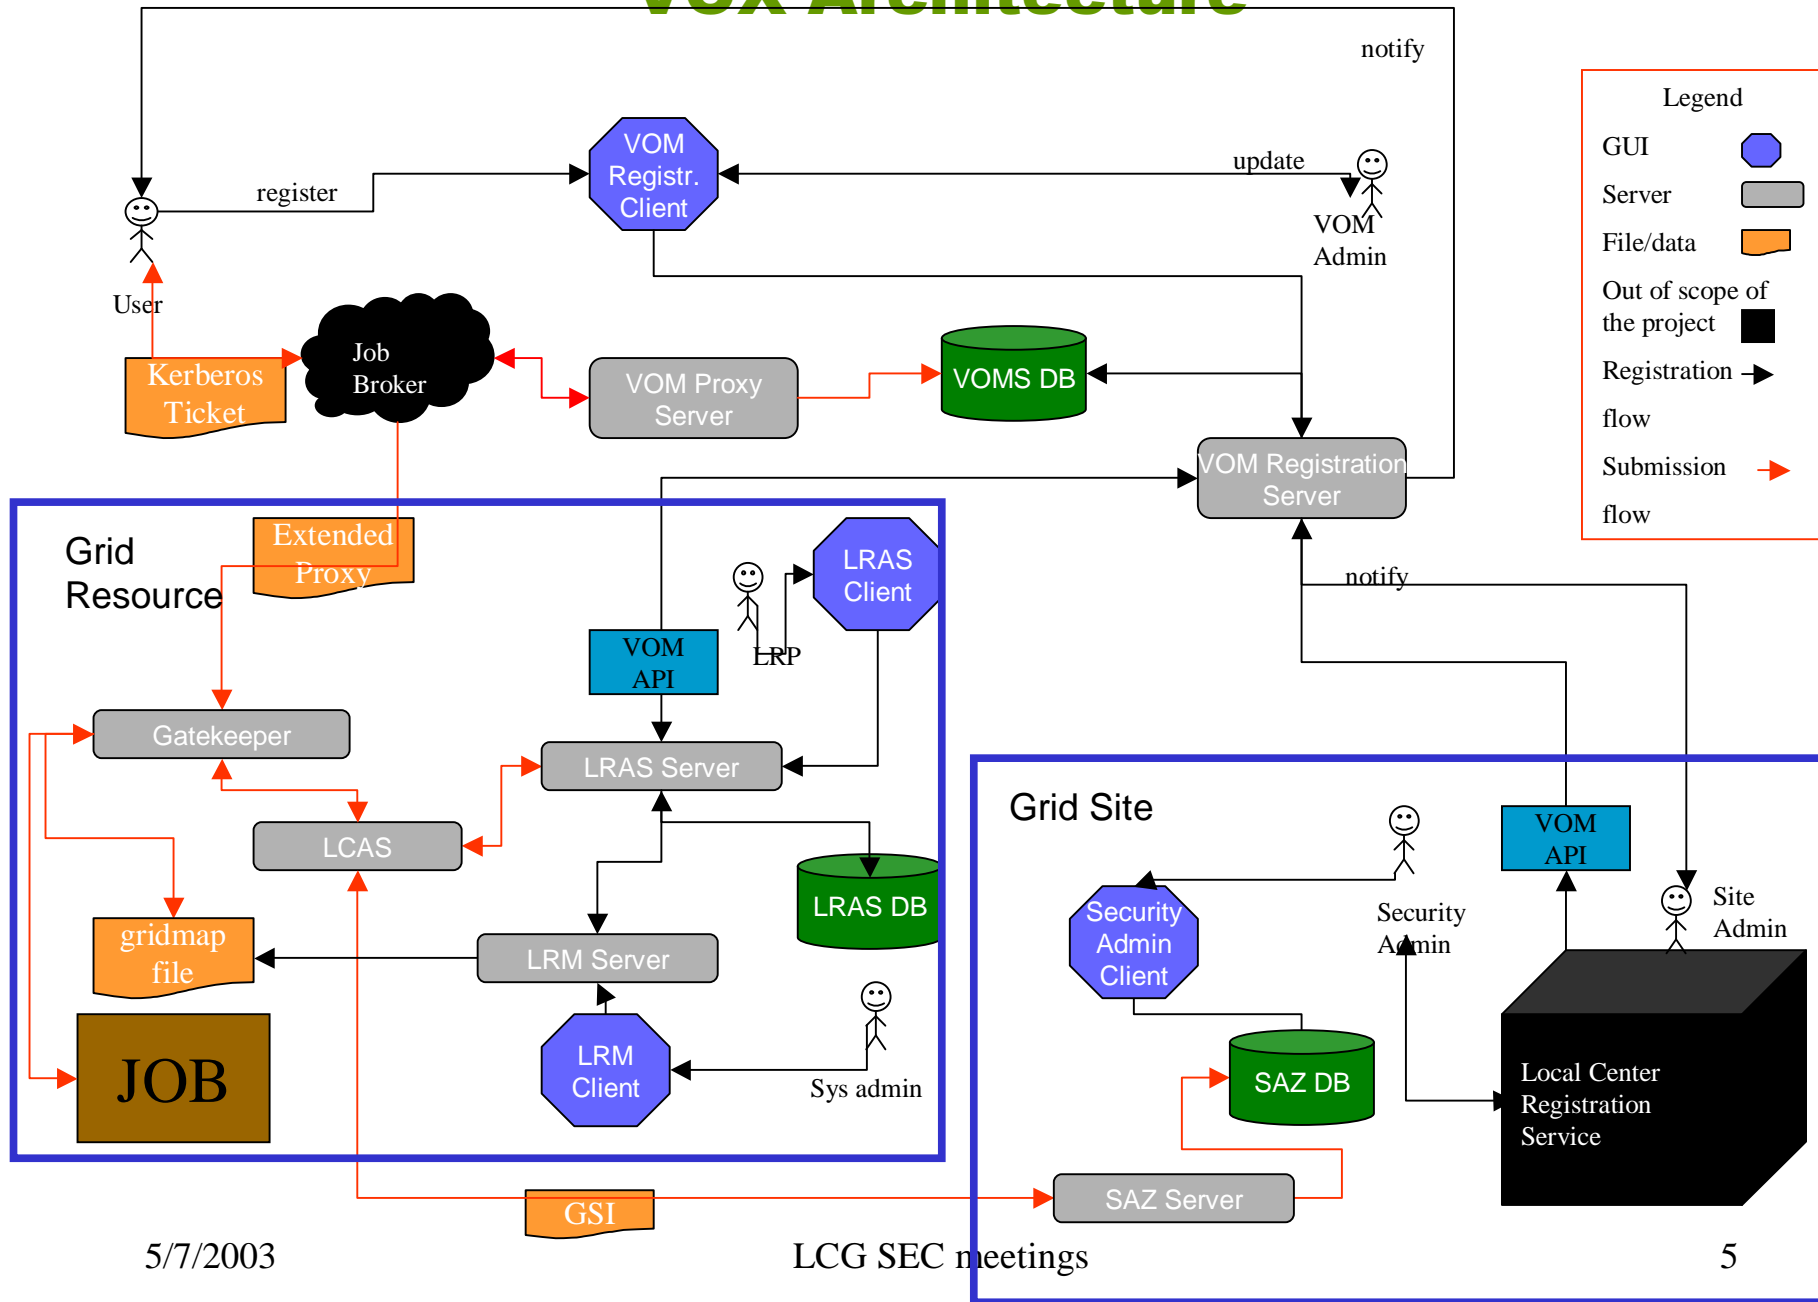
notify

VOM Registr. Client

register

update

VOM Admin

User

Legend

GUI

Server

File/data

Out of scope of the project

Registration flow

Submission flow

Kerberos Ticket

Job Broker

VOM Proxy Server

VOMS DB

VOM Registration Server

Grid Resource

Extended Proxy

LRAS Client

VOM API

LRP

notify

Gatekeeper

LRAS Server

LCAS

LRAS DB

Grid Site

VOM API

Security Admin Client

Security Admin

Site Admin

gridmap file

LRM Server

JOB

LRM Client

Sys admin

SAZ DB

Local Center Registration Service

GSI

SAZ Server

5/7/2003

LCG SEC meetings

5